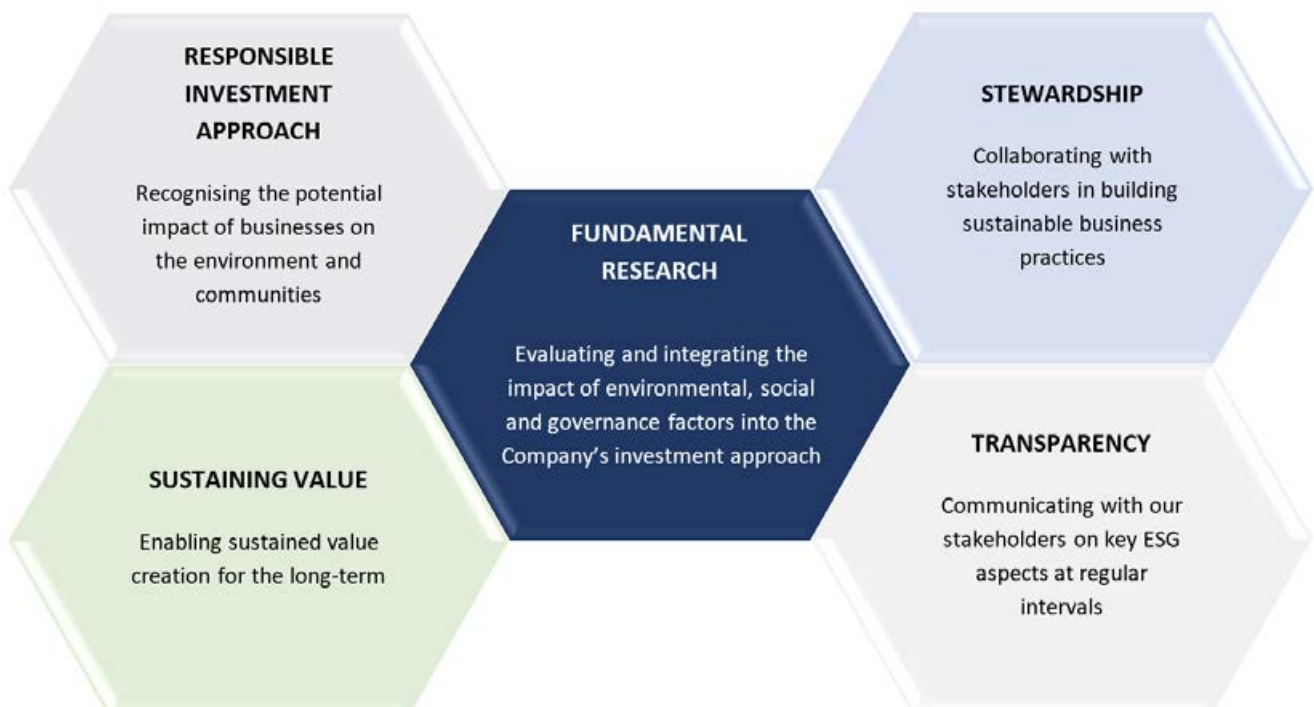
RESPONSIBLE INVESTMENT APPROACH

Recognising the potential impact of businesses on the environment and communities

STEWARDSHIP

Collaborating with stakeholders in building sustainable business practices

FUNDAMENTAL RESEARCH

Evaluating and integrating the impact of environmental, social and governance factors into the Company's investment approach

SUSTAINING VALUE

Enabling sustained value creation for the long-term

TRANSPARENCY

Communicating with our stakeholders on key ESG aspects at regular intervals